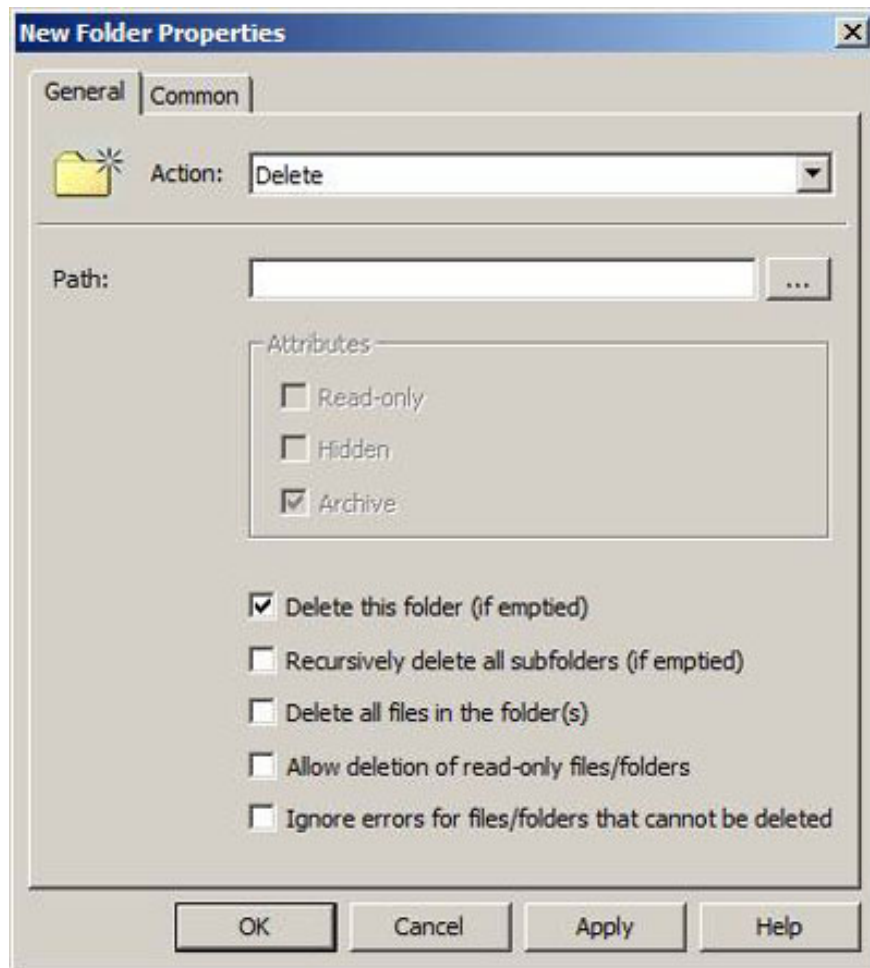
New Folder Properties

General | Common

Action: Delete

Path: ...

Attributes
Read-only
Hidden
Archive

Delete this folder (if emptied)
Recursively delete all subfolders (if emptied)
Delete all files in the folder(s)
Allow deletion of read-only files/folders
Ignore errors for files/folders that cannot be deleted

OK Cancel Apply Help